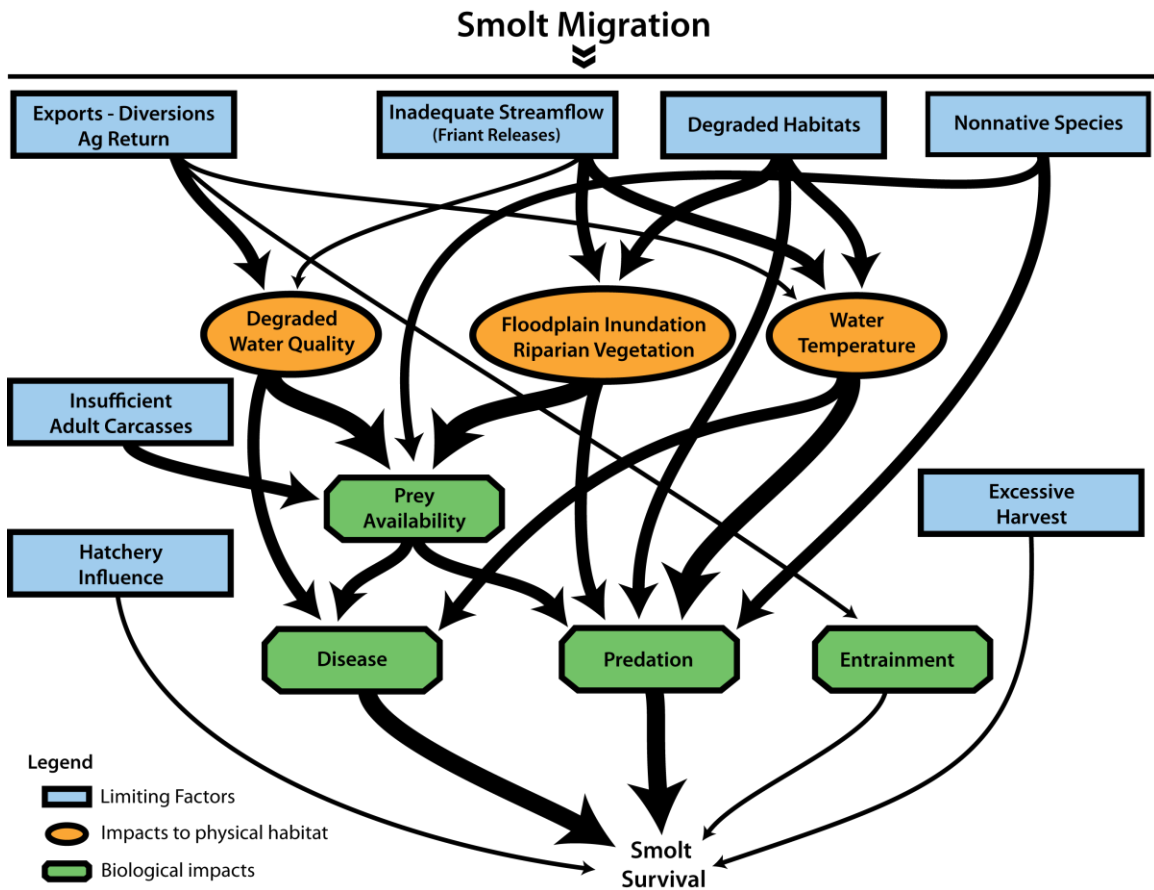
Smolt Migration

Exports - Diversions
Ag Return

Inadequate Streamflow
(Friant Releases)

Degraded Habitats

Nonnative Species

Degraded
Water Quality

Floodplain Inundation
Riparian Vegetation

Water
Temperature

Insufficient
Adult Carcasses

Prey
Availability

Excessive
Harvest

Hatchery
Influence

Disease

Predation

Entrainment

Legend
Limiting Factors
Impacts to physical habitat
Biological impacts

Smolt
Survival